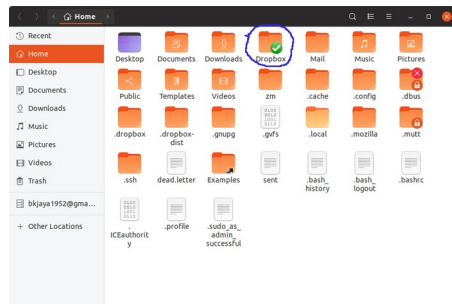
Home

Recent
Home
Desktop
Documents
Downloads
Music
Pictures
Videos
Trash
bkjaya1952@gma...
+ Other Locations

Desktop
Documents
Downloads
Dropbox
Mail
Music
Pictures
Public
Templates
Videos
zm
.cache
.config
.dbus
.dropbox
.dropbox-dist
.gnupg
.gvfs
.local
.mozilla
.mutt
.ssh
dead.letter
Examples
sent
.bash_history
.bash_logout
.bashrc
.ICEauthority
.profile
.sudo_as_admin_successful